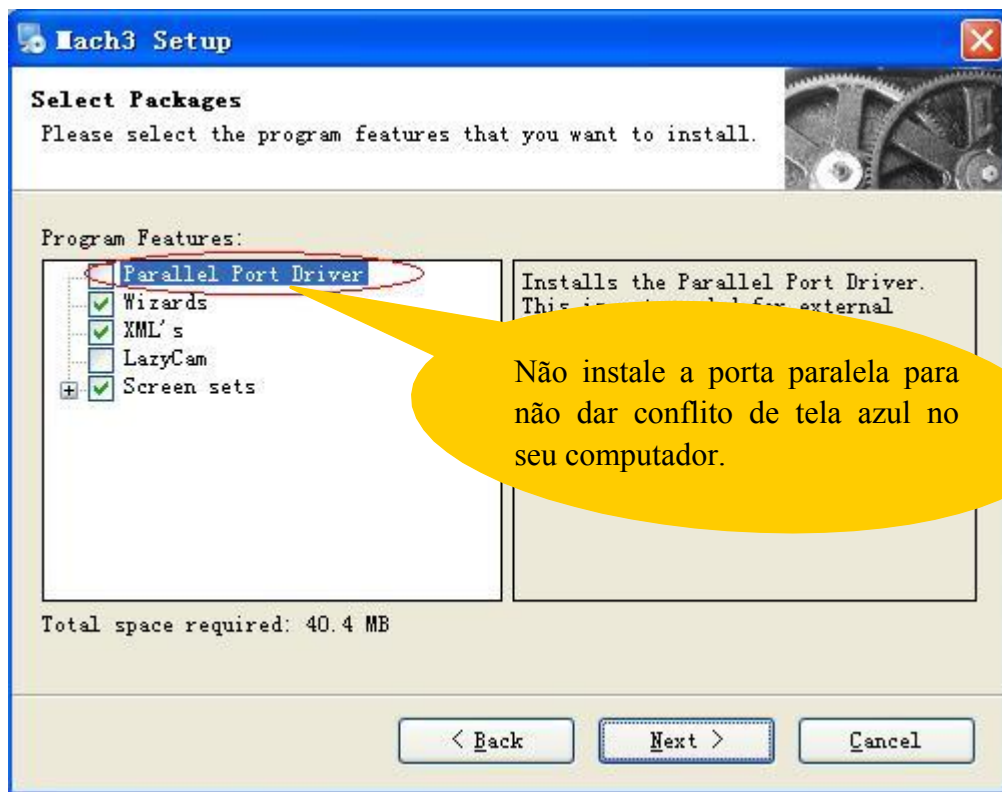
Mach3 Setup

Select Packages
Please select the program features that you want to install.

Program Features:

Parallel Port Driver
Wizards
XML's
LazyCam
Screen sets

Installs the Parallel Port Driver.
This i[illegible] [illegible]l for external

Não instale a porta paralela para não dar conflito de tela azul no seu computador.

Total space required: 40.4 MB

< Back
Next >
Cancel